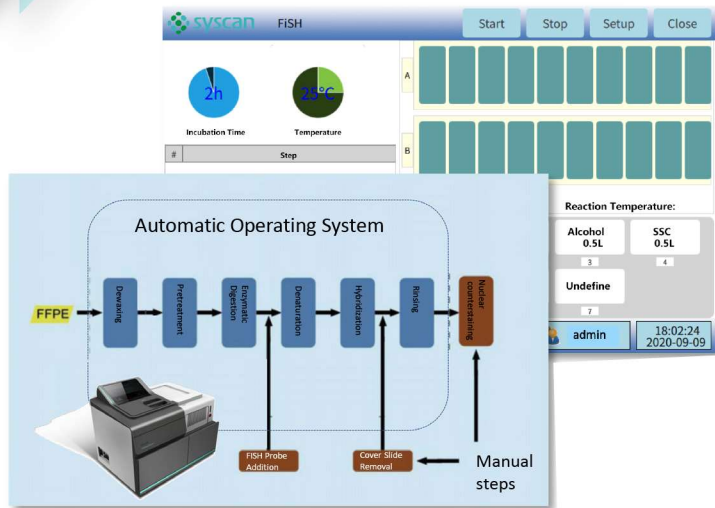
SVSCAN FISH

Start Stop Setup Close

2h
Incubation Time

25°C
Temperature

#
Step

A

B

Reaction Temperature:

Alcohol 0.5L
3

SSC 0.5L
4

Undefine
7

admin

18:02:24
2020-09-09

Automatic Operating System

FFPE

Dewaxing

Pretreatment

Enzymatic Digestion

Denaturation

Hybridization

Rinsing

Nuclear counterstaining

FISH Probe Addition

Cover Slide Removal

Manual steps